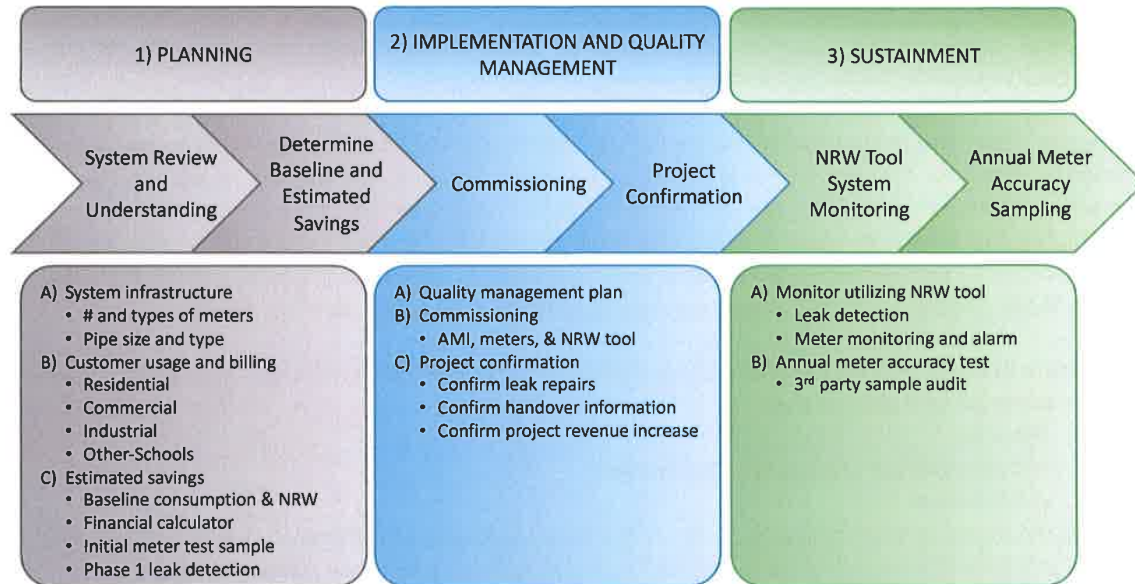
1) PLANNING

2) IMPLEMENTATION AND QUALITY MANAGEMENT

3) SUSTAINMENT

System Review and Understanding

Determine Baseline and Estimated Savings

Commissioning

Project Confirmation

NRW Tool System Monitoring

Annual Meter Accuracy Sampling

A) System infrastructure
• # and types of meters
• Pipe size and type
B) Customer usage and billing
• Residential
• Commercial
• Industrial
• Other-Schools
C) Estimated savings
• Baseline consumption & NRW
• Financial calculator
• Initial meter test sample
• Phase 1 leak detection

A) Quality management plan
B) Commissioning
• AMI, meters, & NRW tool
C) Project confirmation
• Confirm leak repairs
• Confirm handover information
• Confirm project revenue increase

A) Monitor utilizing NRW tool
• Leak detection
• Meter monitoring and alarm
B) Annual meter accuracy test
• 3$^{rd}$ party sample audit